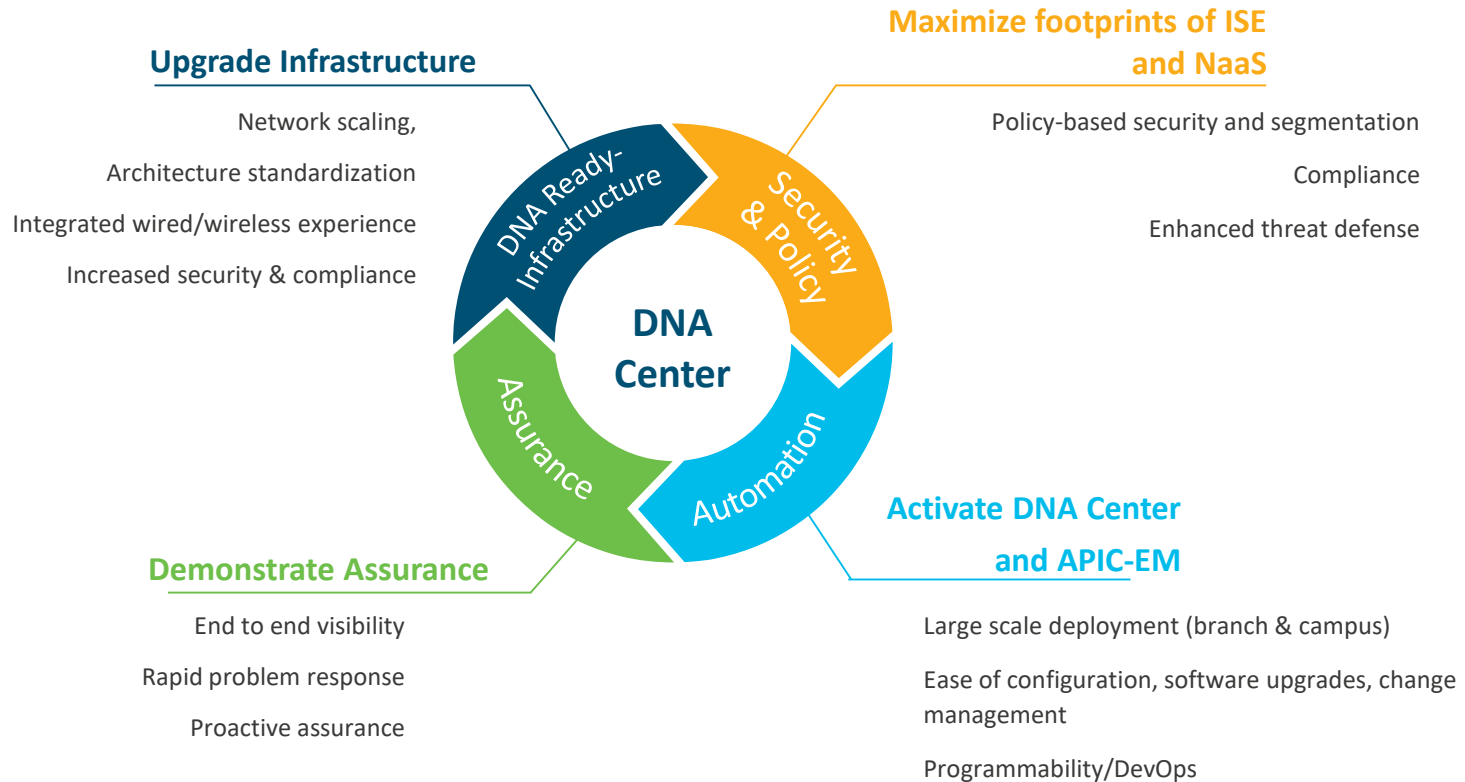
Upgrade Infrastructure

Network scaling,

Architecture standardization

Integrated wired/wireless experience

Increased security & compliance

Maximize footprints of ISE and NaaS

Policy-based security and segmentation

Compliance

Enhanced threat defense

DNA Ready-Infrastructure

Security & Policy

DNA Center

Assurance

Automation

Demonstrate Assurance

End to end visibility

Rapid problem response

Proactive assurance

Activate DNA Center and APIC-EM

Large scale deployment (branch & campus)

Ease of configuration, software upgrades, change management

Programmability/DevOps